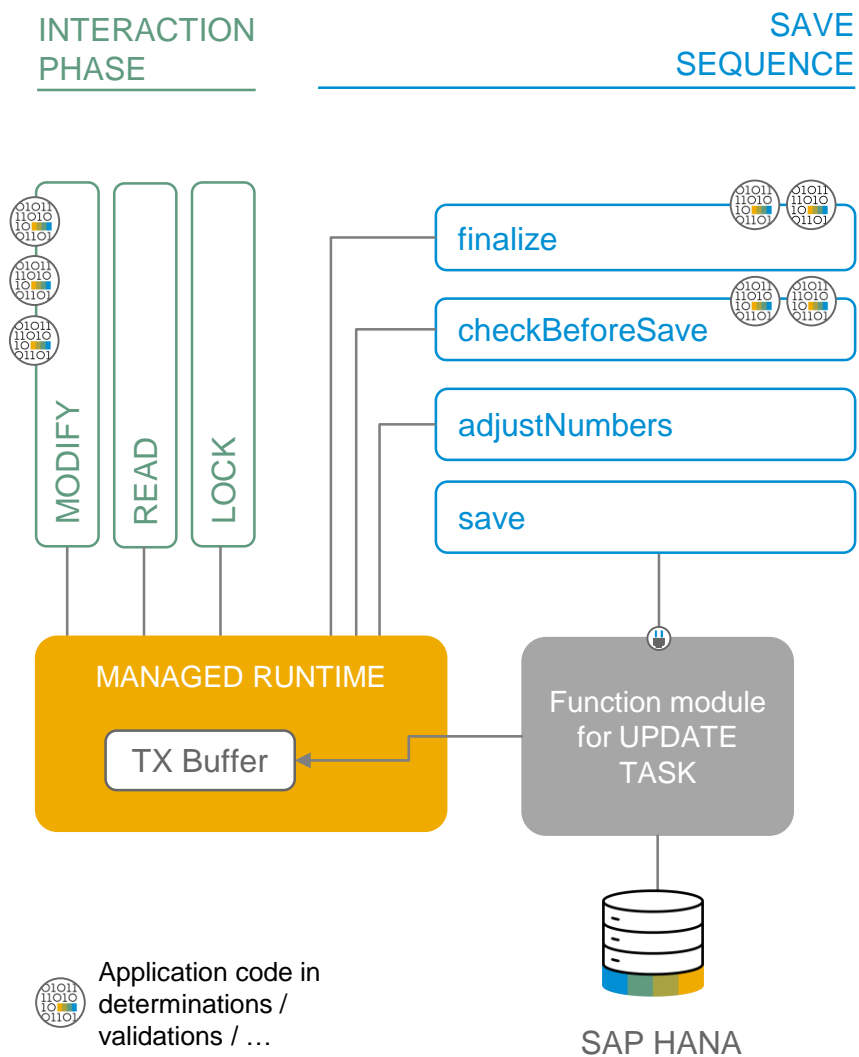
INTERACTION PHASE

SAVE SEQUENCE

MODIFY

READ

LOCK

finalize

checkBeforeSave

adjustNumbers

save

MANAGED RUNTIME

TX Buffer

Function module for UPDATE TASK

Application code in determinations / validations / …

SAP HANA